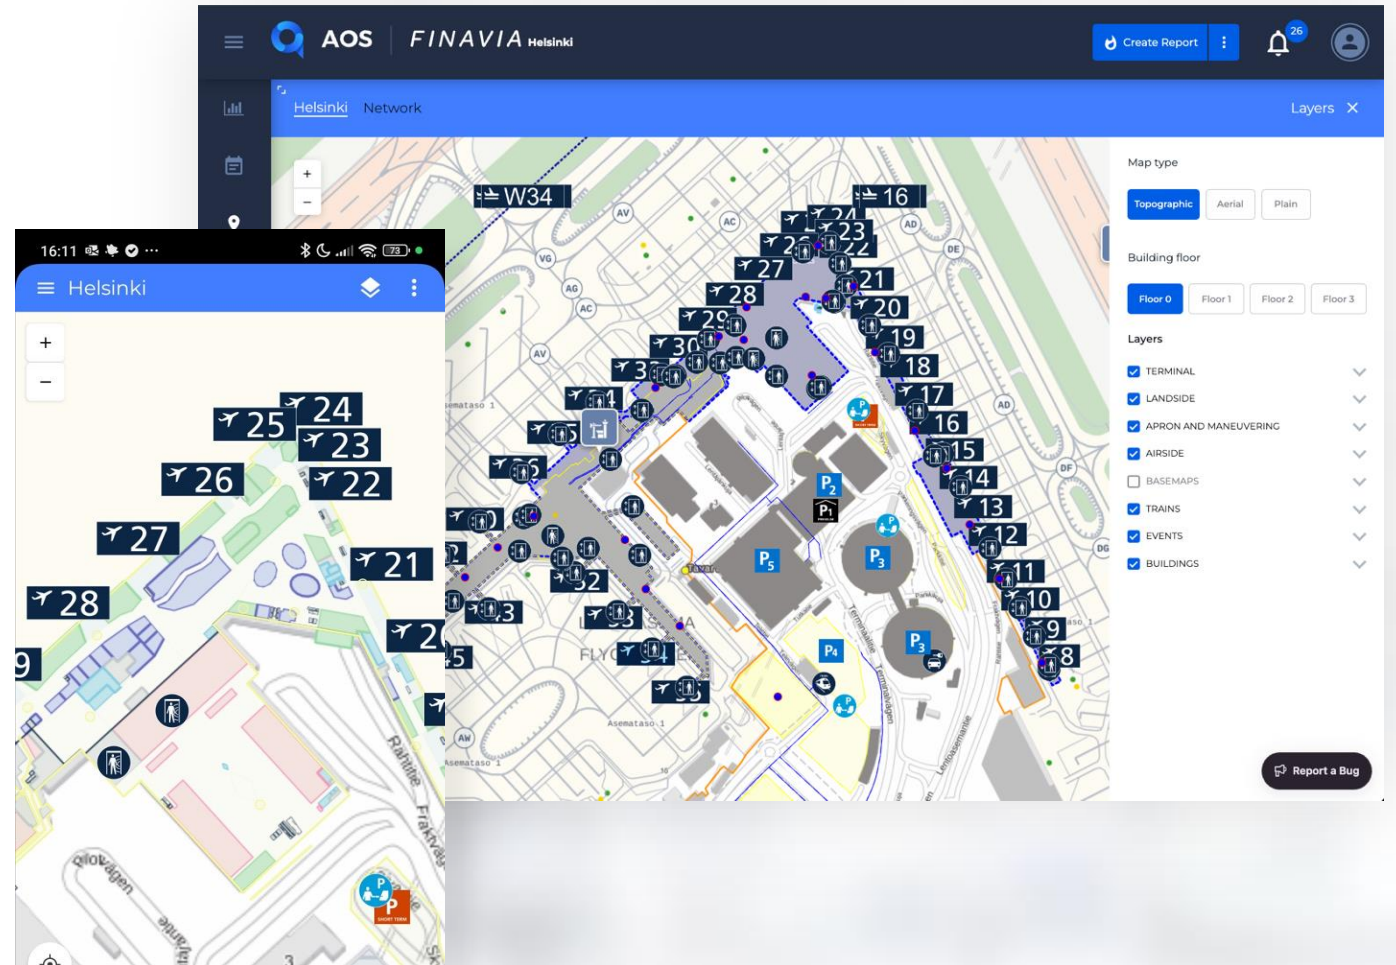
AOS | FINAVIA Helsinki

Create Report

26

Helsinki Network

Layers ✕

+
−

W34
16
24
23
22
21
27
28
29
20
19
30
18
17
16
15
14
13
12
11
10
9
8

AV AC VG AG AC AV AD DE AD DF DG AW

P2 P1 P5 P3 P4 P3

Asemataso 1

FLY

Map type

Topographic Aerial Plain

Building floor

Floor 0 Floor 1 Floor 2 Floor 3

Layers

TERMINAL
LANDSIDE
APRON AND MANEUVERING
AIRSIDE
BASEMAPS
TRAINS
EVENTS
BUILDINGS

Report a Bug

16:11 73

Helsinki

+
−

24
25
23
26
22
27
21
28
2
9

Rahtitie
Lentoasemantie
Rahtiväylä
Terminaalitie
Terminaalivägen
Fraktvägen